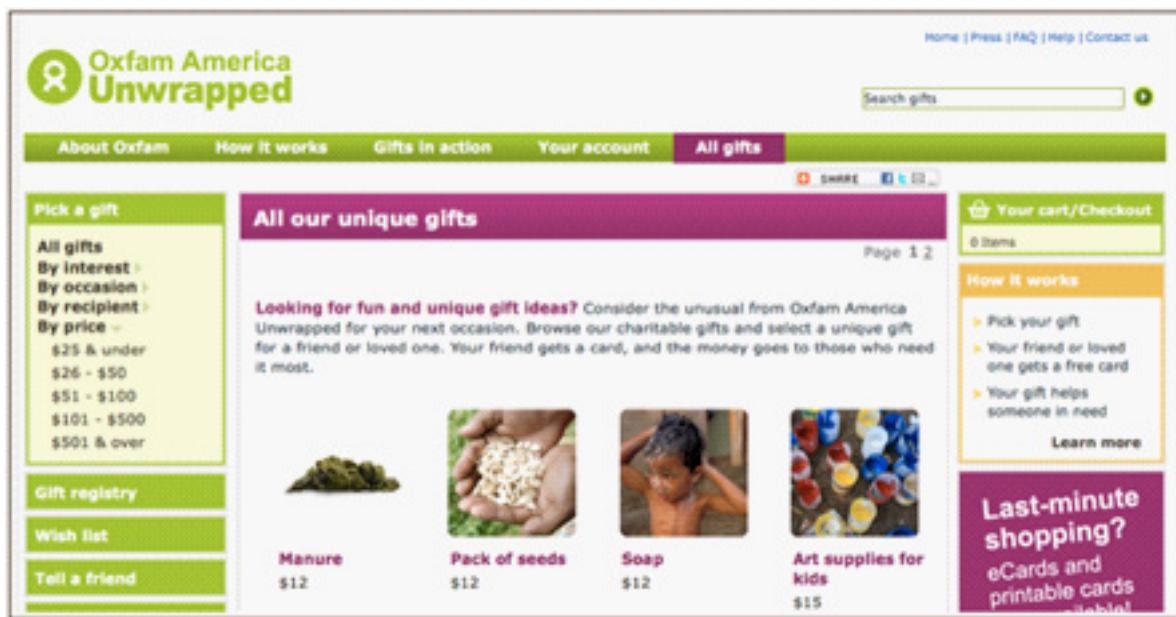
Oxfam America Unwrapped

Home | Press | FAQ | Help | Contact us

Search gifts

About Oxfam How it works Gifts in action Your account All gifts

SHARE

Pick a gift

All gifts
By interest
By occasion
By recipient
By price
$25 & under
$26 - $50
$51 - $100
$101 - $500
$501 & over

Gift registry

Wish list

Tell a friend

All our unique gifts

Page 1 2

Looking for fun and unique gift ideas? Consider the unusual from Oxfam America Unwrapped for your next occasion. Browse our charitable gifts and select a unique gift for a friend or loved one. Your friend gets a card, and the money goes to those who need it most.

Manure
$12

Pack of seeds
$12

Soap
$12

Art supplies for kids
$15

Your cart/Checkout

0 items

How it works

Pick your gift

Your friend or loved one gets a free card

Your gift helps someone in need

Learn more

Last-minute shopping?

eCards and printable cards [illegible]